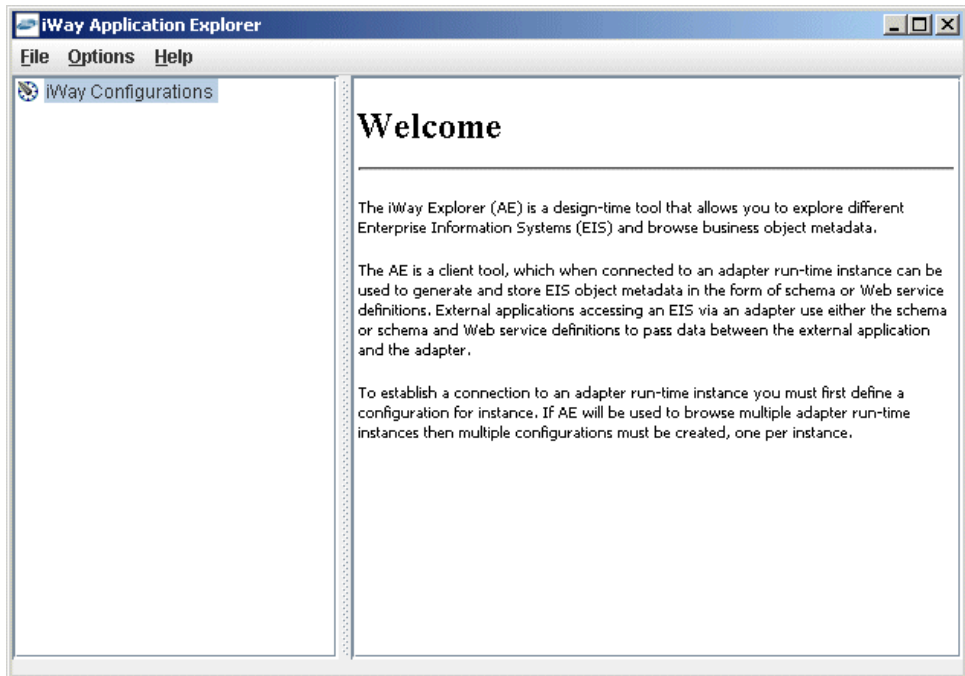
iWay Application Explorer

File Options Help

iWay Configurations

Welcome

The iWay Explorer (AE) is a design-time tool that allows you to explore different Enterprise Information Systems (EIS) and browse business object metadata.

The AE is a client tool, which when connected to an adapter run-time instance can be used to generate and store EIS object metadata in the form of schema or Web service definitions. External applications accessing an EIS via an adapter use either the schema or schema and Web service definitions to pass data between the external application and the adapter.

To establish a connection to an adapter run-time instance you must first define a configuration for instance. If AE will be used to browse multiple adapter run-time instances then multiple configurations must be created, one per instance.